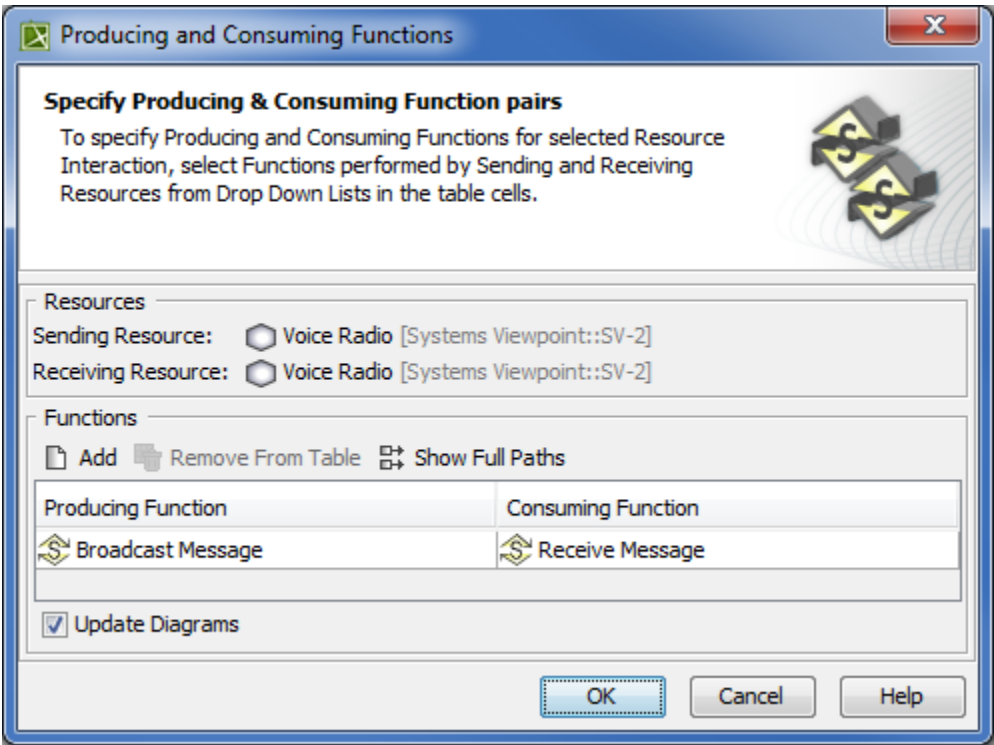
Producing and Consuming Functions

Specify Producing & Consuming Function pairs

To specify Producing and Consuming Functions for selected Resource Interaction, select Functions performed by Sending and Receiving Resources from Drop Down Lists in the table cells.

Resources

Sending Resource: Voice Radio [Systems Viewpoint::SV-2]

Receiving Resource: Voice Radio [Systems Viewpoint::SV-2]

Functions

Add Remove From Table Show Full Paths

| Producing Function | Consuming Function |
|---|---|
| Broadcast Message | Receive Message |

Update Diagrams

OK Cancel Help